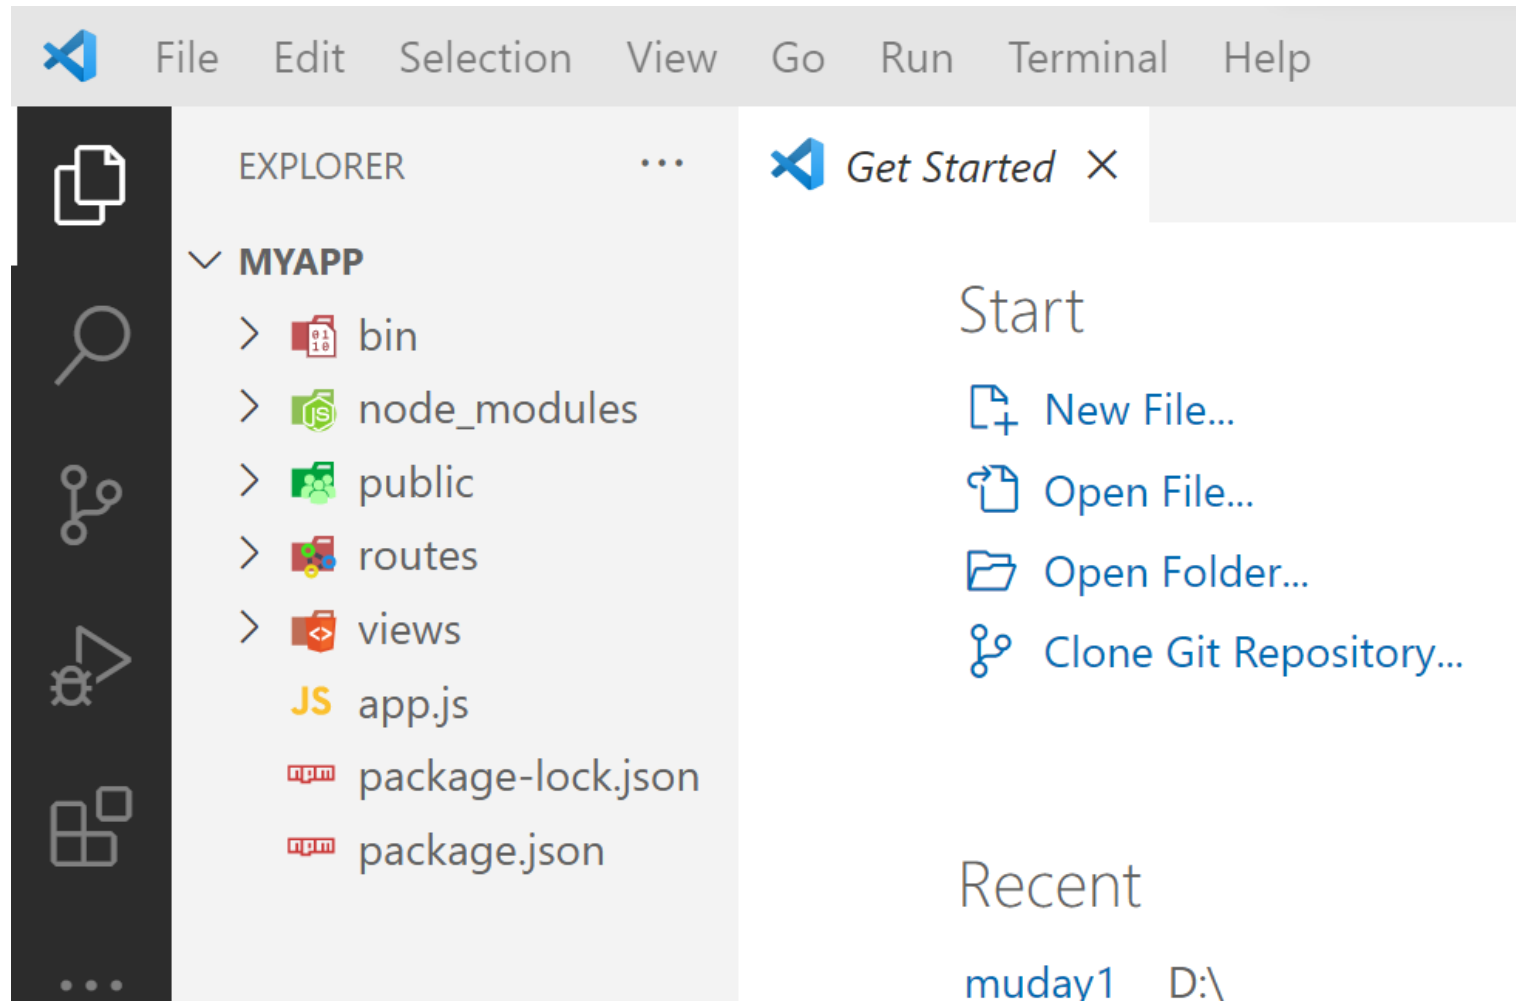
File Edit Selection View Go Run Terminal Help

EXPLORER ···

MYAPP
bin
node_modules
public
routes
views
JS app.js
package-lock.json
package.json

Get Started ×

Start
New File...
Open File...
Open Folder...
Clone Git Repository...

Recent
muday1 D:\

···